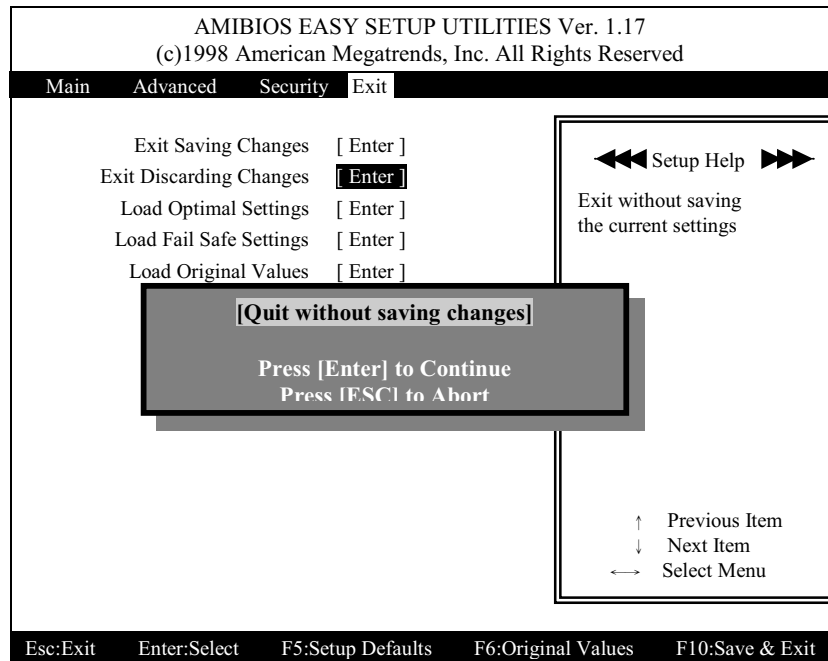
AMIBIOS EASY SETUP UTILITIES Ver. 1.17
(c)1998 American Megatrends, Inc. All Rights Reserved

Main Advanced Security Exit

Exit Saving Changes [ Enter ]
Exit Discarding Changes [ Enter ]
Load Optimal Settings [ Enter ]
Load Fail Safe Settings [ Enter ]
Load Original Values [ Enter ]

Setup Help

Exit without saving the current settings

[Quit without saving changes]

Press [Enter] to Continue
Press [ESC] to Abort

↑ Previous Item
↓ Next Item
⟷ Select Menu

Esc:Exit Enter:Select F5:Setup Defaults F6:Original Values F10:Save & Exit